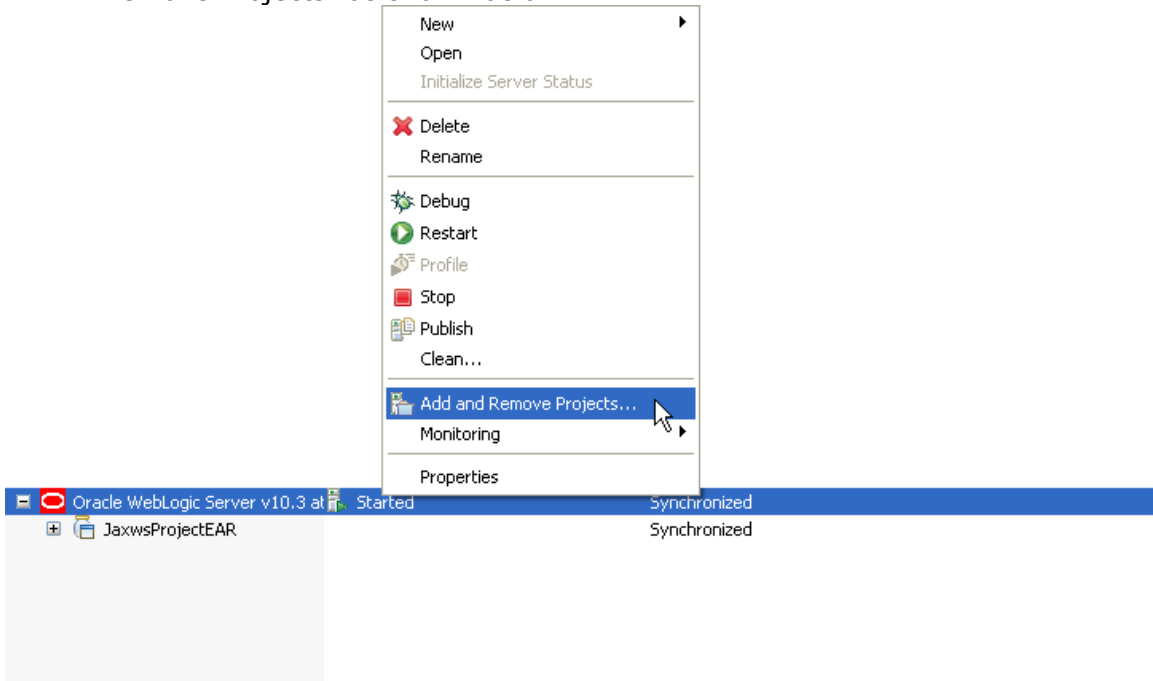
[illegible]

New
Open
Initialize Server Status
Delete
Rename
Debug
Restart
Profile
Stop
Publish
Clean...
Add and Remove Projects...
Monitoring
Properties

Oracle WebLogic Server v10.3 at Started Synchronized
JaxwsProjectEAR Synchronized